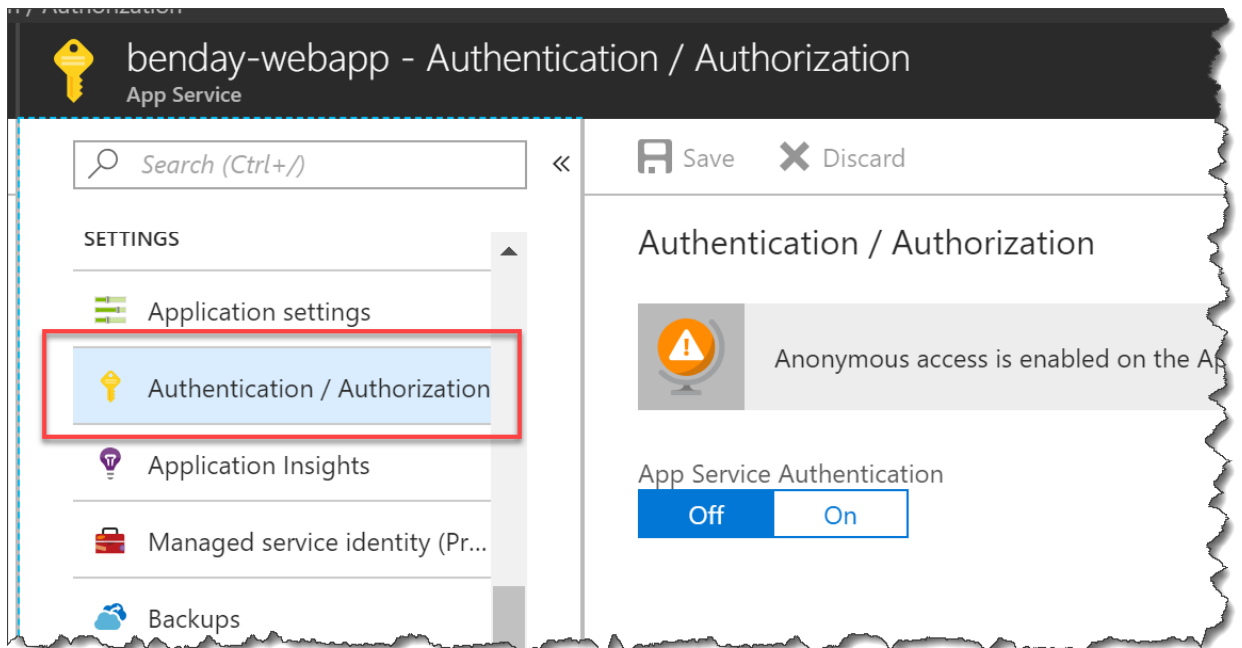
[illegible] / Authorization

benday-webapp - Authentication / Authorization
App Service

Search (Ctrl+/)

«

Save

Discard

SETTINGS

Application settings

Authentication / Authorization

Application Insights

Managed service identity (Pr...

Backups

Authentication / Authorization

Anonymous access is enabled on the A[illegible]

App Service Authentication

Off

On